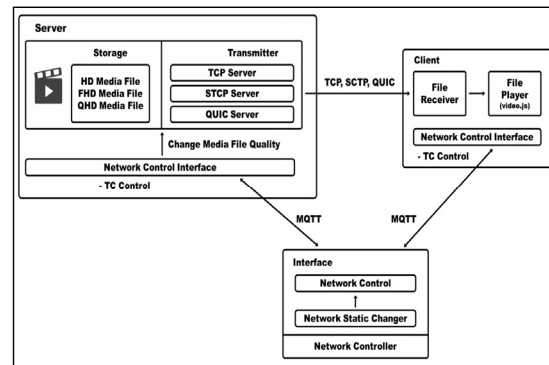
Server

Storage

HD Media File
FHD Media File
QHD Media File

Transmitter

TCP Server

STCP Server

QUIC Server

Change Media File Quality

Network Control Interface

- TC Control

TCP, SCTP, QUIC

Client

File Receiver

File Player (video.js)

Network Control Interface

- TC Control

MQTT

MQTT

Interface

Network Control

Network Static Changer

Network Controller